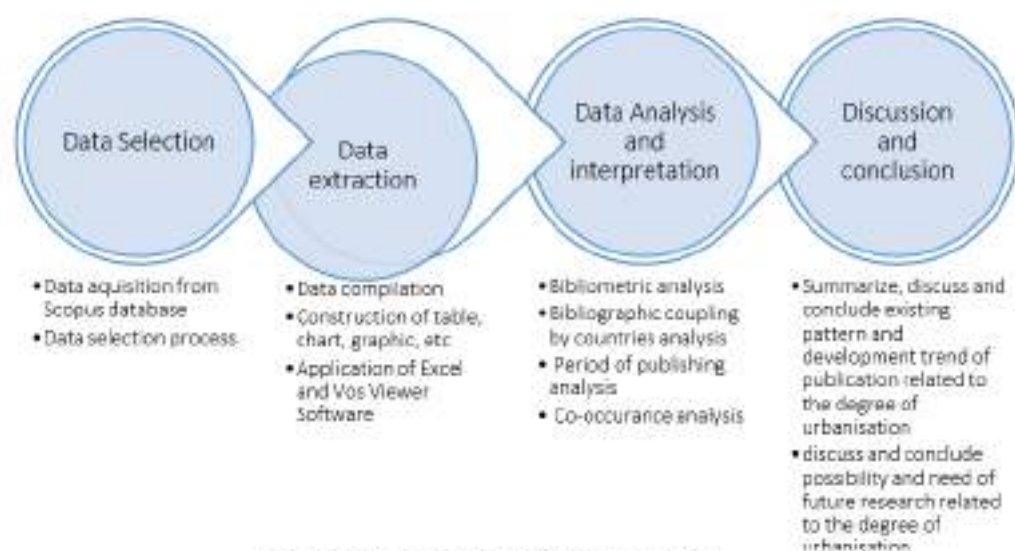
Data Selection

Data extraction

Data Analysis and interpretation

Discussion and conclusion

• Data aquisition from Scopus database
• Data selection process

• Data compilation
• Construction of table, chart, graphic, etc
• Application of Excel and Vos Viewer Software

• Bibliometric analysis
• Bibliographic coupling by countries analysis
• Period of publishing analysis
• Co-occurance analysis

• Summarize, discuss and conclude existing pattern and development trend of publication related to the degree of urbanisation
• discuss and conclude possibility and need of future research related to the degree of urbanisation